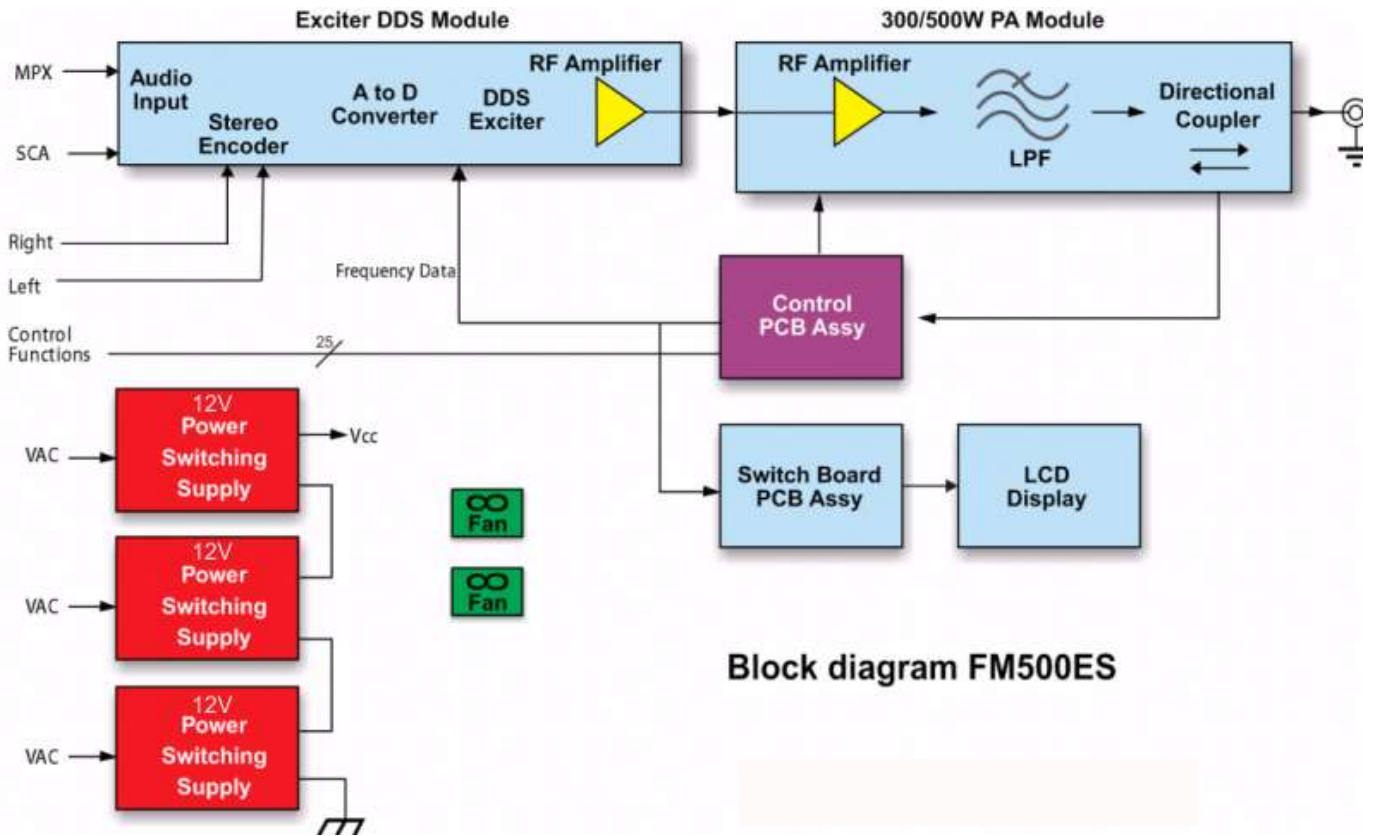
Exciter DDS Module

300/500W PA Module

MPX

Audio Input

SCA

Stereo Encoder

A to D Converter

DDS Exciter

RF Amplifier

RF Amplifier

LPF

Directional Coupler

Right

Left

Frequency Data

Control PCB Assy

Control Functions

25

12V Power Switching Supply

Vcc

VAC

Fan

12V Power Switching Supply

VAC

Fan

Switch Board PCB Assy

LCD Display

12V Power Switching Supply

VAC

Block diagram FM500ES